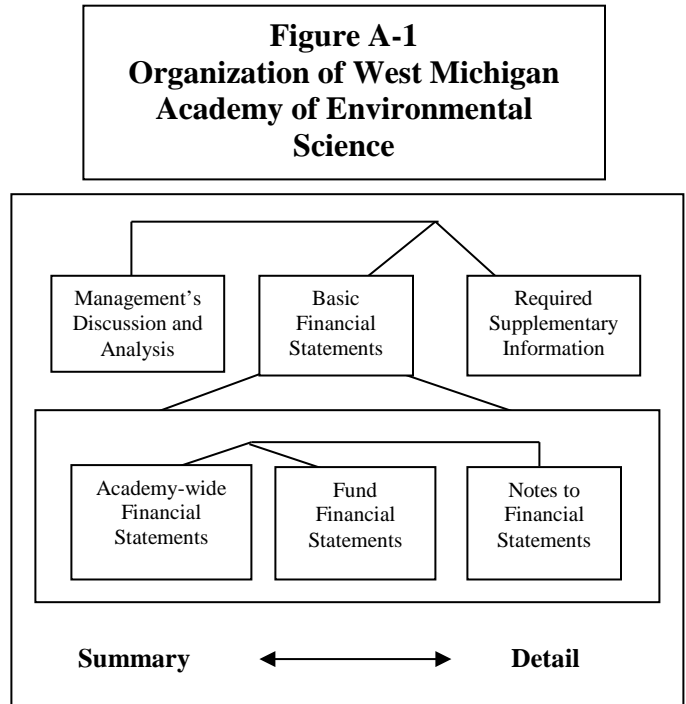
**Figure A-1**
**Organization of West Michigan Academy of Environmental Science**

Management's Discussion and Analysis

Basic Financial Statements

Required Supplementary Information

Academy-wide Financial Statements

Fund Financial Statements

Notes to Financial Statements

**Summary** ⟷ **Detail**